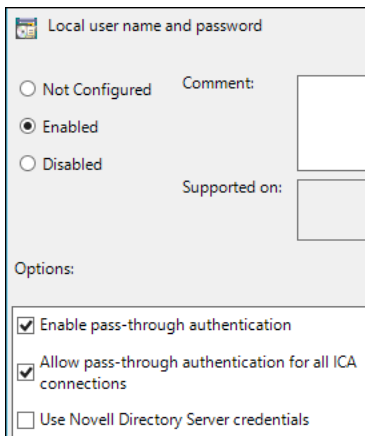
Local user name and password

Not Configured

Enabled

Disabled

Comment:

Supported on:

Options:

Enable pass-through authentication

Allow pass-through authentication for all ICA connections

Use Novell Directory Server credentials